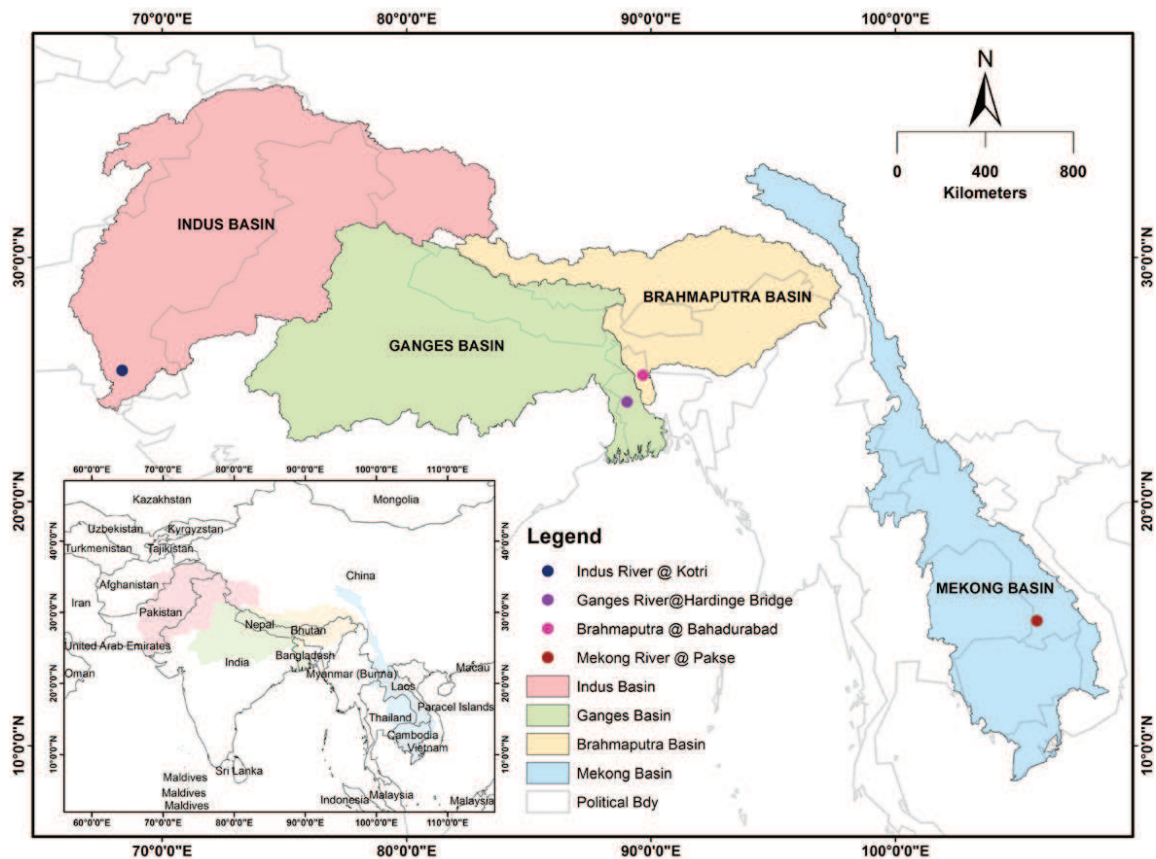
70°0'0"E 80°0'0"E 90°0'0"E 100°0'0"E

N

0 400 800
Kilometers

30°0'0"N 30°0'0"N

INDUS BASIN

BRAHMAPUTRA BASIN

GANGES BASIN

20°0'0"N 20°0'0"N

10°0'0"N 10°0'0"N

60°0'0"E 70°0'0"E 80°0'0"E 90°0'0"E 100°0'0"E 110°0'0"E

Kazakhstan
Mongolia
Uzbekistan
Kyrgyzstan
Turkmenistan
Tajikistan
China
Afghanistan
Iran
Pakistan
Nepal
Bhutan
United Arab Emirates
India
Bangladesh
Macau
Oman
Myanmar (Burma)
Laos
Thailand
Paracel Islands
Cambodia
Vietnam
Sri Lanka
Maldives
Maldives
Maldives
Indonesia
Malaysia
Malaysia

40°0'0"N 30°0'0"N 20°0'0"N 10°0'0"N
40°0'0"N 30°0'0"N 20°0'0"N 10°0'0"N

60°0'0"E 70°0'0"E 80°0'0"E 90°0'0"E 100°0'0"E 110°0'0"E

Legend
Indus River @ Kotri
Ganges River@Hardinge Bridge
Brahmaputra @ Bahadurabad
Mekong River @ Pakse
Indus Basin
Ganges Basin
Brahmaputra Basin
Mekong Basin
Political Bdy

MEKONG BASIN

70°0'0"E 80°0'0"E 90°0'0"E 100°0'0"E